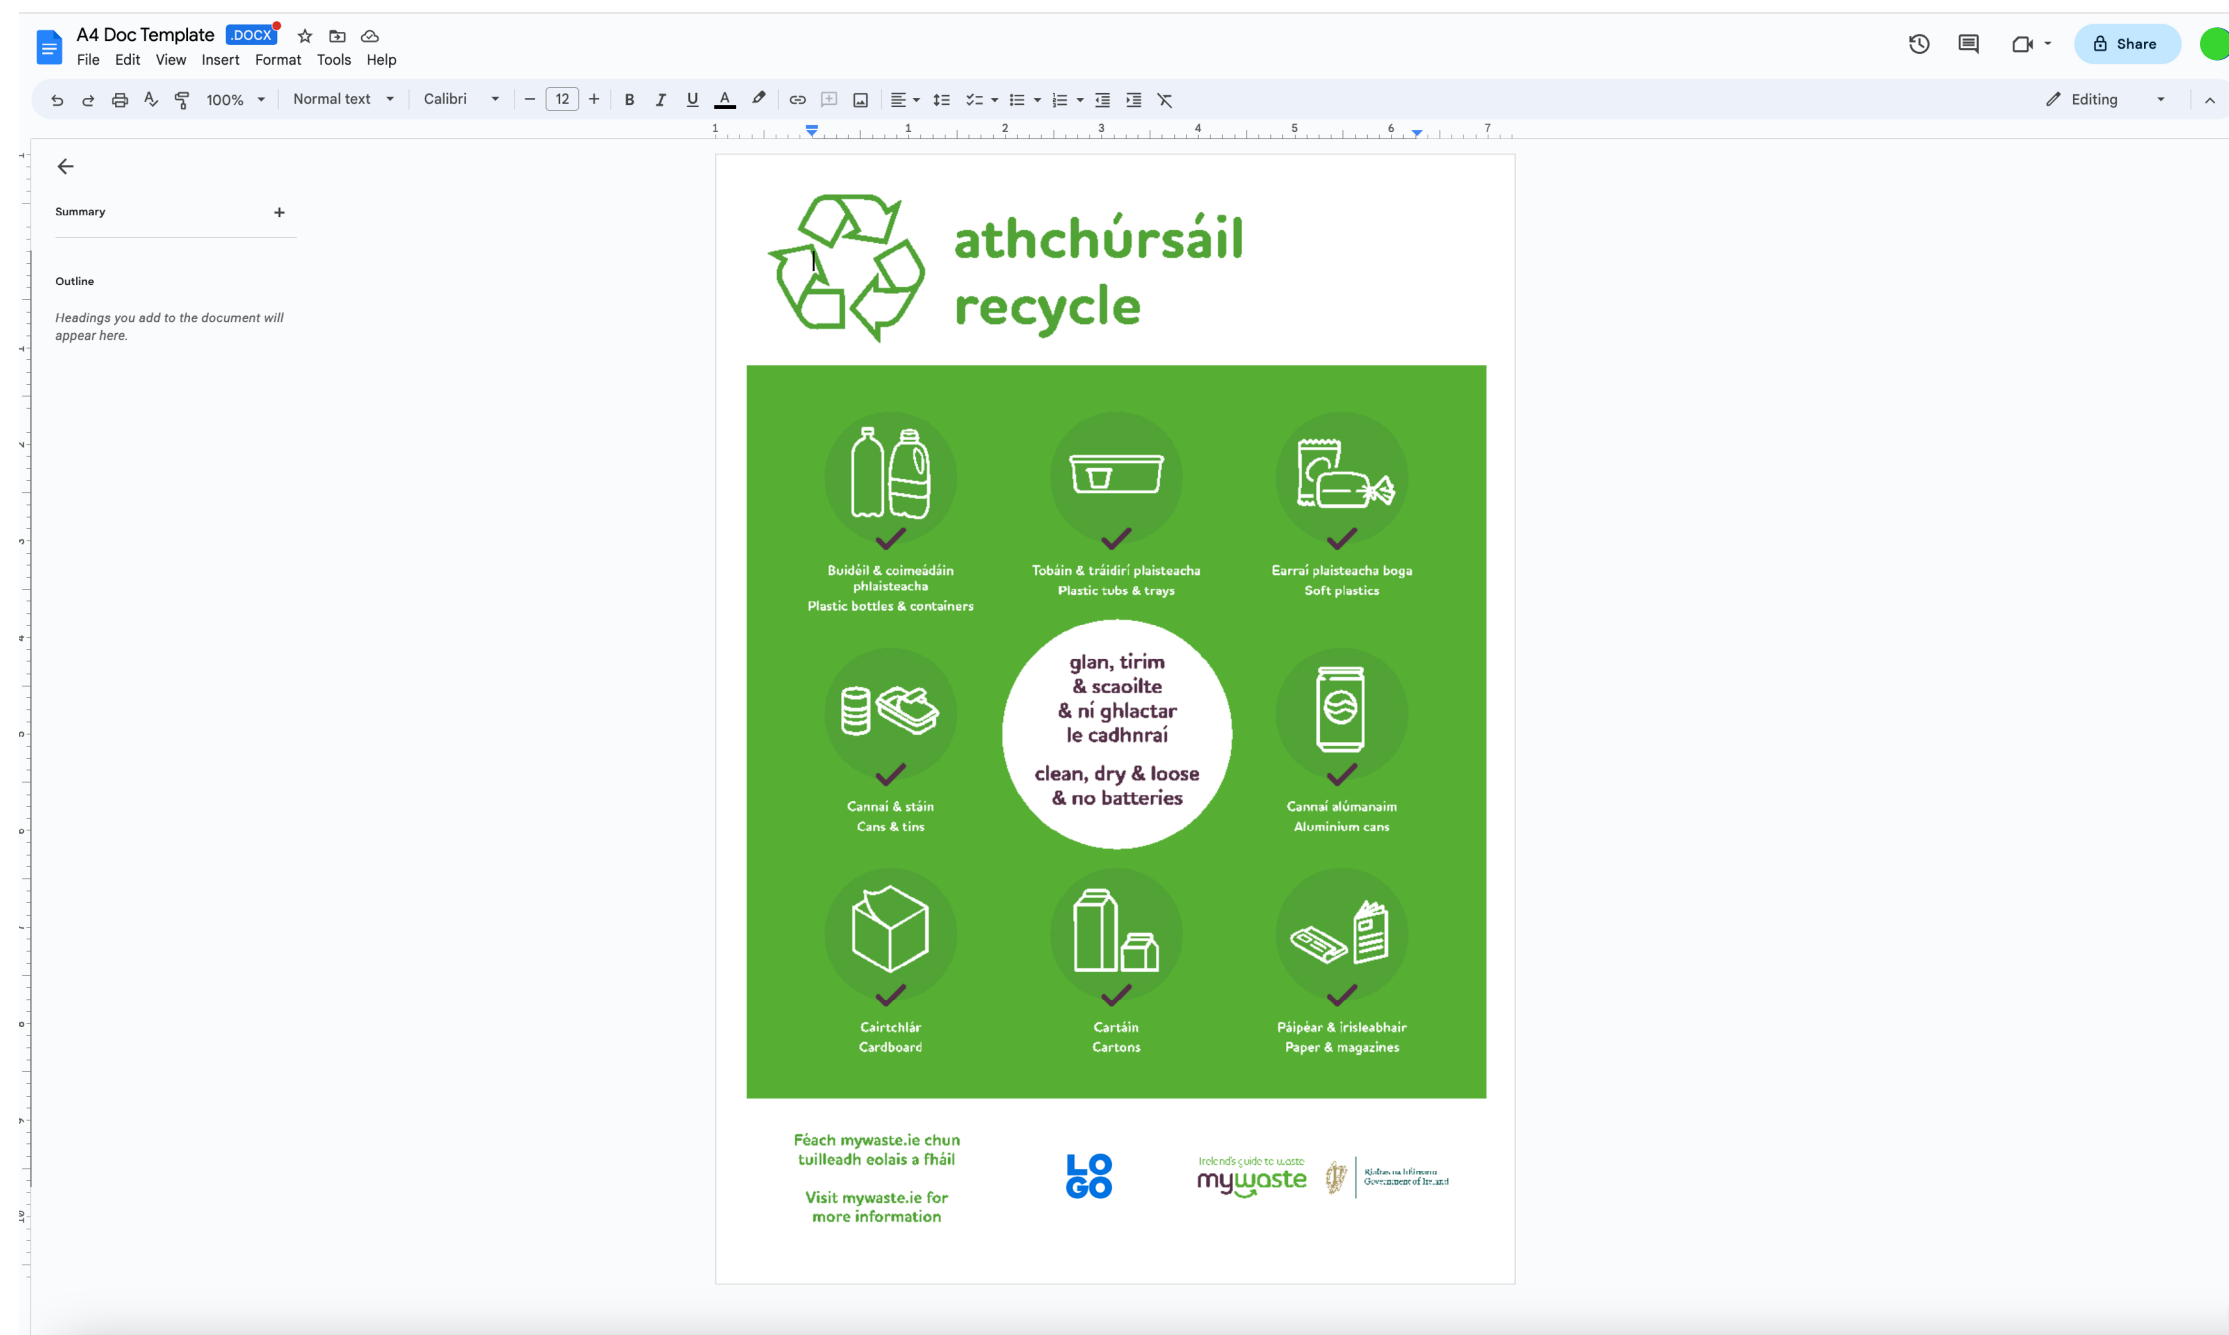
A4 Doc Template .DOCX

File Edit View Insert Format Tools Help

Share

100% Normal text Calibri 12

Editing

Summary +

Outline

Headings you add to the document will appear here.

athchúrsáil
recycle

Buidéil & coimeádáin phlaisteacha
Plastic bottles & containers

Tobáin & tráidirí plaisteacha
Plastic tubs & trays

Earraí plaisteacha boga
Soft plastics

glan, tirim
& scaoilte
& ní ghlactar
le cadhnraí

clean, dry & loose
& no batteries

Cannaí & stáin
Cans & tins

Cannaí alúmanaim
Aluminium cans

Cairtchlár
Cardboard

Cartáin
Cartons

Páipéar & irisleabhair
Paper & magazines

Féach mywaste.ie chun tuilleadh eolais a fháil

Visit mywaste.ie for more information

LO
GO

Ireland's guide to waste
mywaste

Rialtas na hÉireann
Government of Ireland